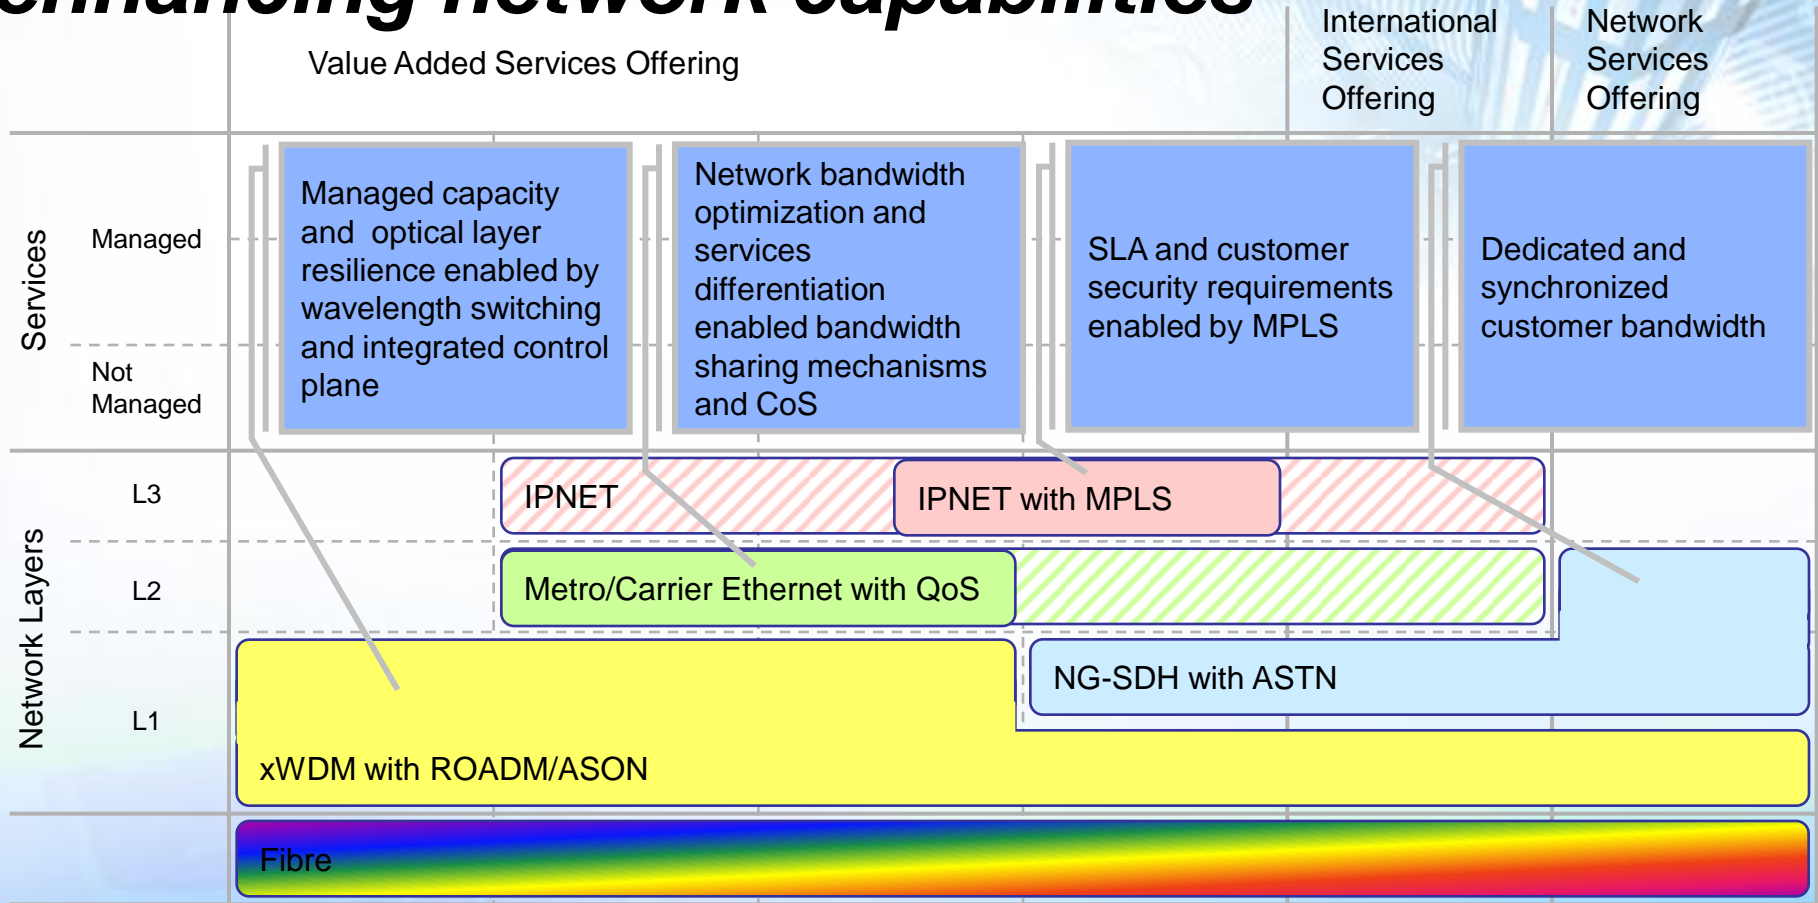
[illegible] network capabilities

Value Added Services Offering

International Services Offering

Network Services Offering

Services

Managed

Not Managed

Managed capacity and optical layer resilience enabled by wavelength switching and integrated control plane

Network bandwidth optimization and services differentiation enabled bandwidth sharing mechanisms and CoS

SLA and customer security requirements enabled by MPLS

Dedicated and synchronized customer bandwidth

Network Layers

L3

L2

L1

IPNET

IPNET with MPLS

Metro/Carrier Ethernet with QoS

NG-SDH with ASTN

xWDM with ROADM/ASON

Fibre